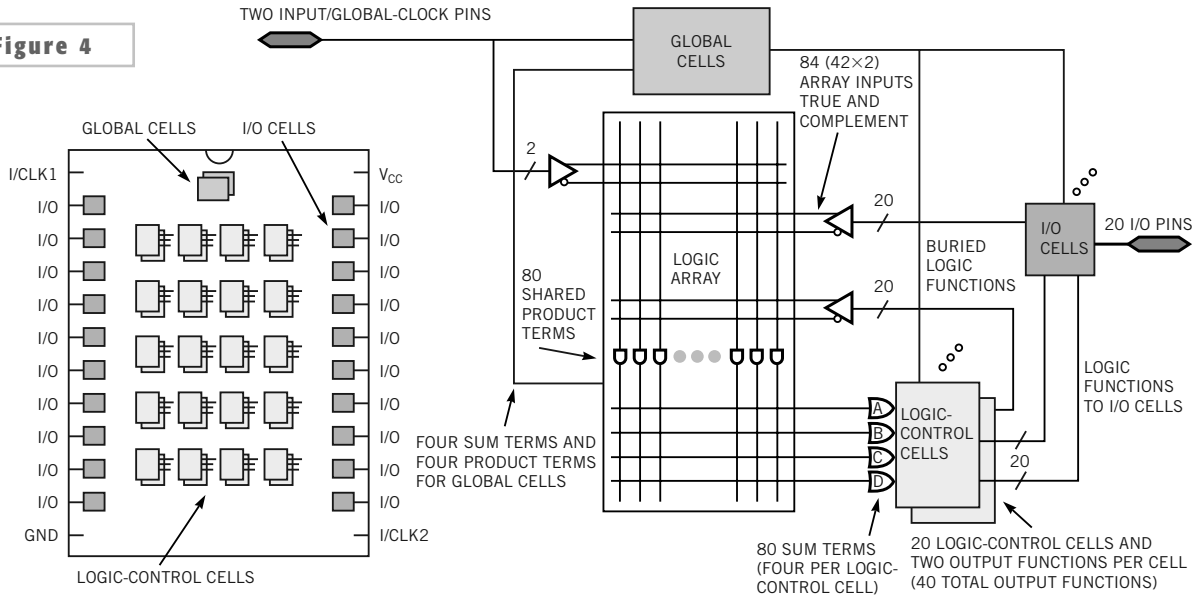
Figure 4

GLOBAL CELLS
I/O CELLS
I/CLK1
$V_{CC}$
I/O
I/O
I/O
I/O
I/O
I/O
I/O
I/O
I/O
I/O
I/O
I/O
I/O
I/O
I/O
I/O
I/O
I/O
I/O
I/O
GND
I/CLK2
LOGIC-CONTROL CELLS

TWO INPUT/GLOBAL-CLOCK PINS
GLOBAL CELLS
84 (42×2) ARRAY INPUTS TRUE AND COMPLEMENT
2
20
20
I/O CELLS
20 I/O PINS
LOGIC ARRAY
80 SHARED PRODUCT TERMS
BURIED LOGIC FUNCTIONS
LOGIC FUNCTIONS TO I/O CELLS
A
B
C
D
LOGIC-CONTROL CELLS
20
FOUR SUM TERMS AND FOUR PRODUCT TERMS FOR GLOBAL CELLS
80 SUM TERMS (FOUR PER LOGIC-CONTROL CELL)
20 LOGIC-CONTROL CELLS AND TWO OUTPUT FUNCTIONS PER CELL (40 TOTAL OUTPUT FUNCTIONS)